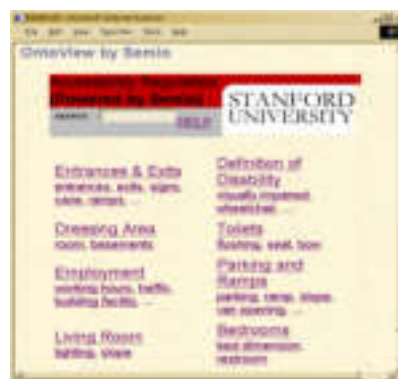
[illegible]
File Edit View Favorites Tools Help

OntoView by Sensis

Accessibility Regulations
(Powered by Sensis)
search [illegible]
STANFORD
UNIVERSITY

Entrances & Exits
entrances, exits, signs, rules, ramps, ...

Dressing Area
room, basements

Employment
working hours, traffic, building facility, ...

Living Room
lighting, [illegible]

Definition of Disability
visually impaired, wheelchair, ...

Toilets
flushing, seat, bowl

Parking and Ramps
parking, ramp, slope, van opening, ...

Bedrooms
bed dimension, restroom